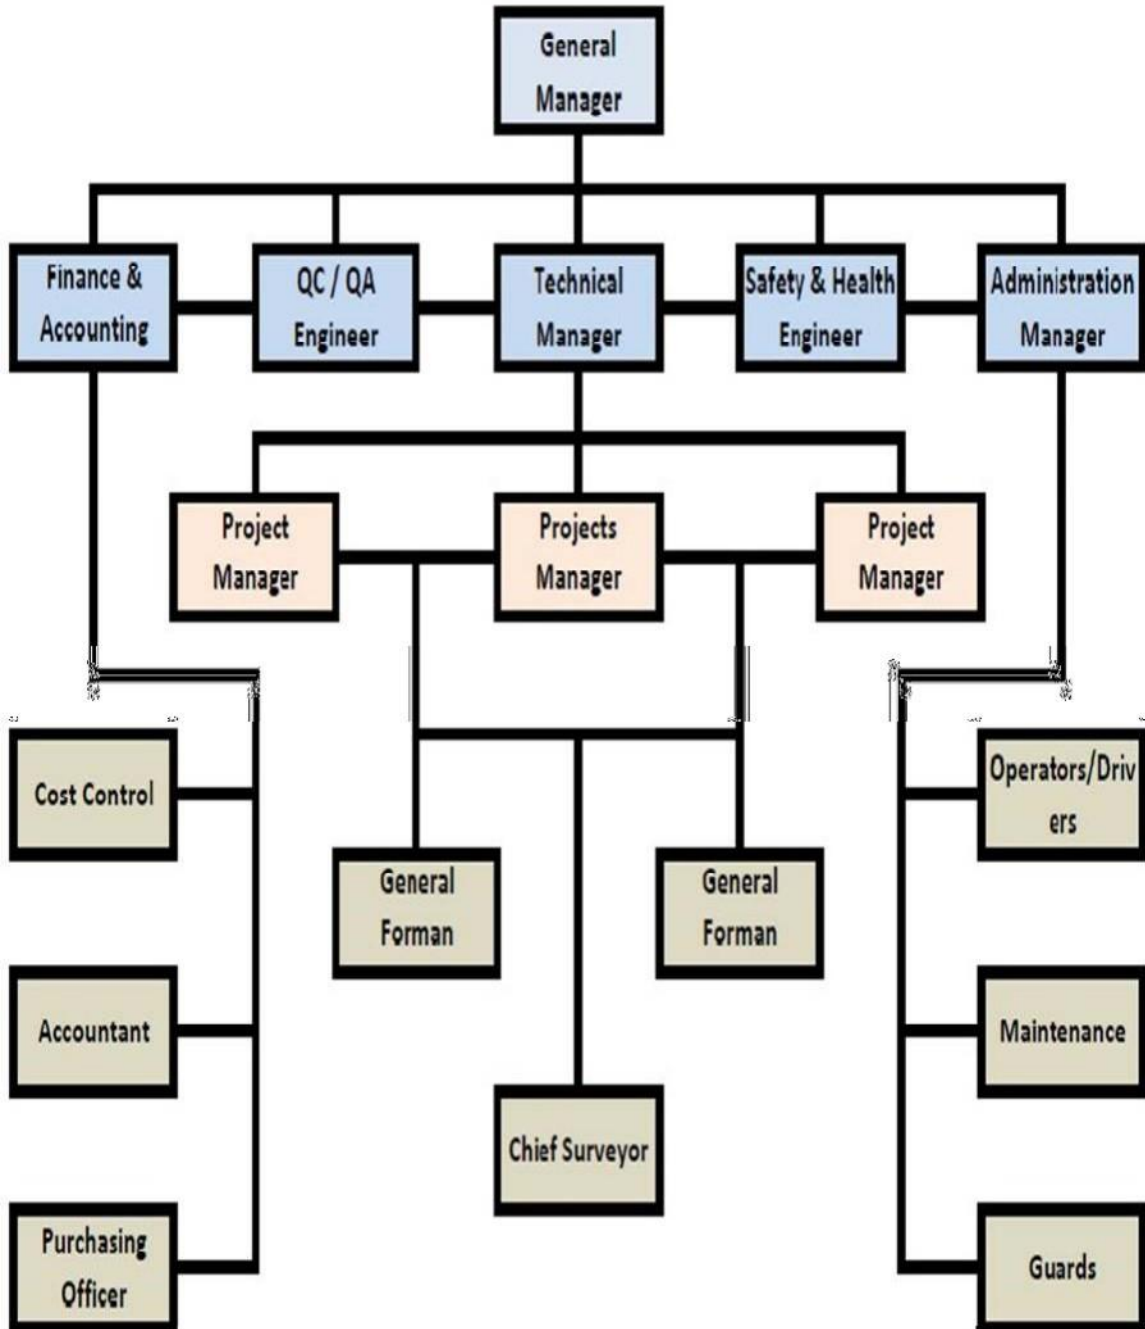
General Manager

Finance & Accounting

QC / QA Engineer

Technical Manager

Safety & Health Engineer

Administration Manager

Project Manager

Projects Manager

Project Manager

Cost Control

Accountant

Purchasing Officer

General Forman

General Forman

Chief Surveyor

Operators/Drivers

Maintenance

Guards